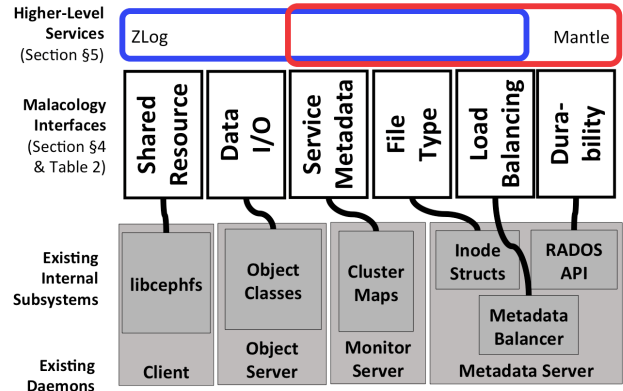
Higher-Level Services
(Section §5)

ZLog

Mantle

Malacology Interfaces
(Section §4 & Table 2)

Shared Resource

Data I/O

Service Metadata

File Type

Load Balancing

Durability

Existing Internal Subsystems

libcephfs

Object Classes

Cluster Maps

Inode Structs

RADOS API

Metadata Balancer

Existing Daemons

Client

Object Server

Monitor Server

Metadata Server